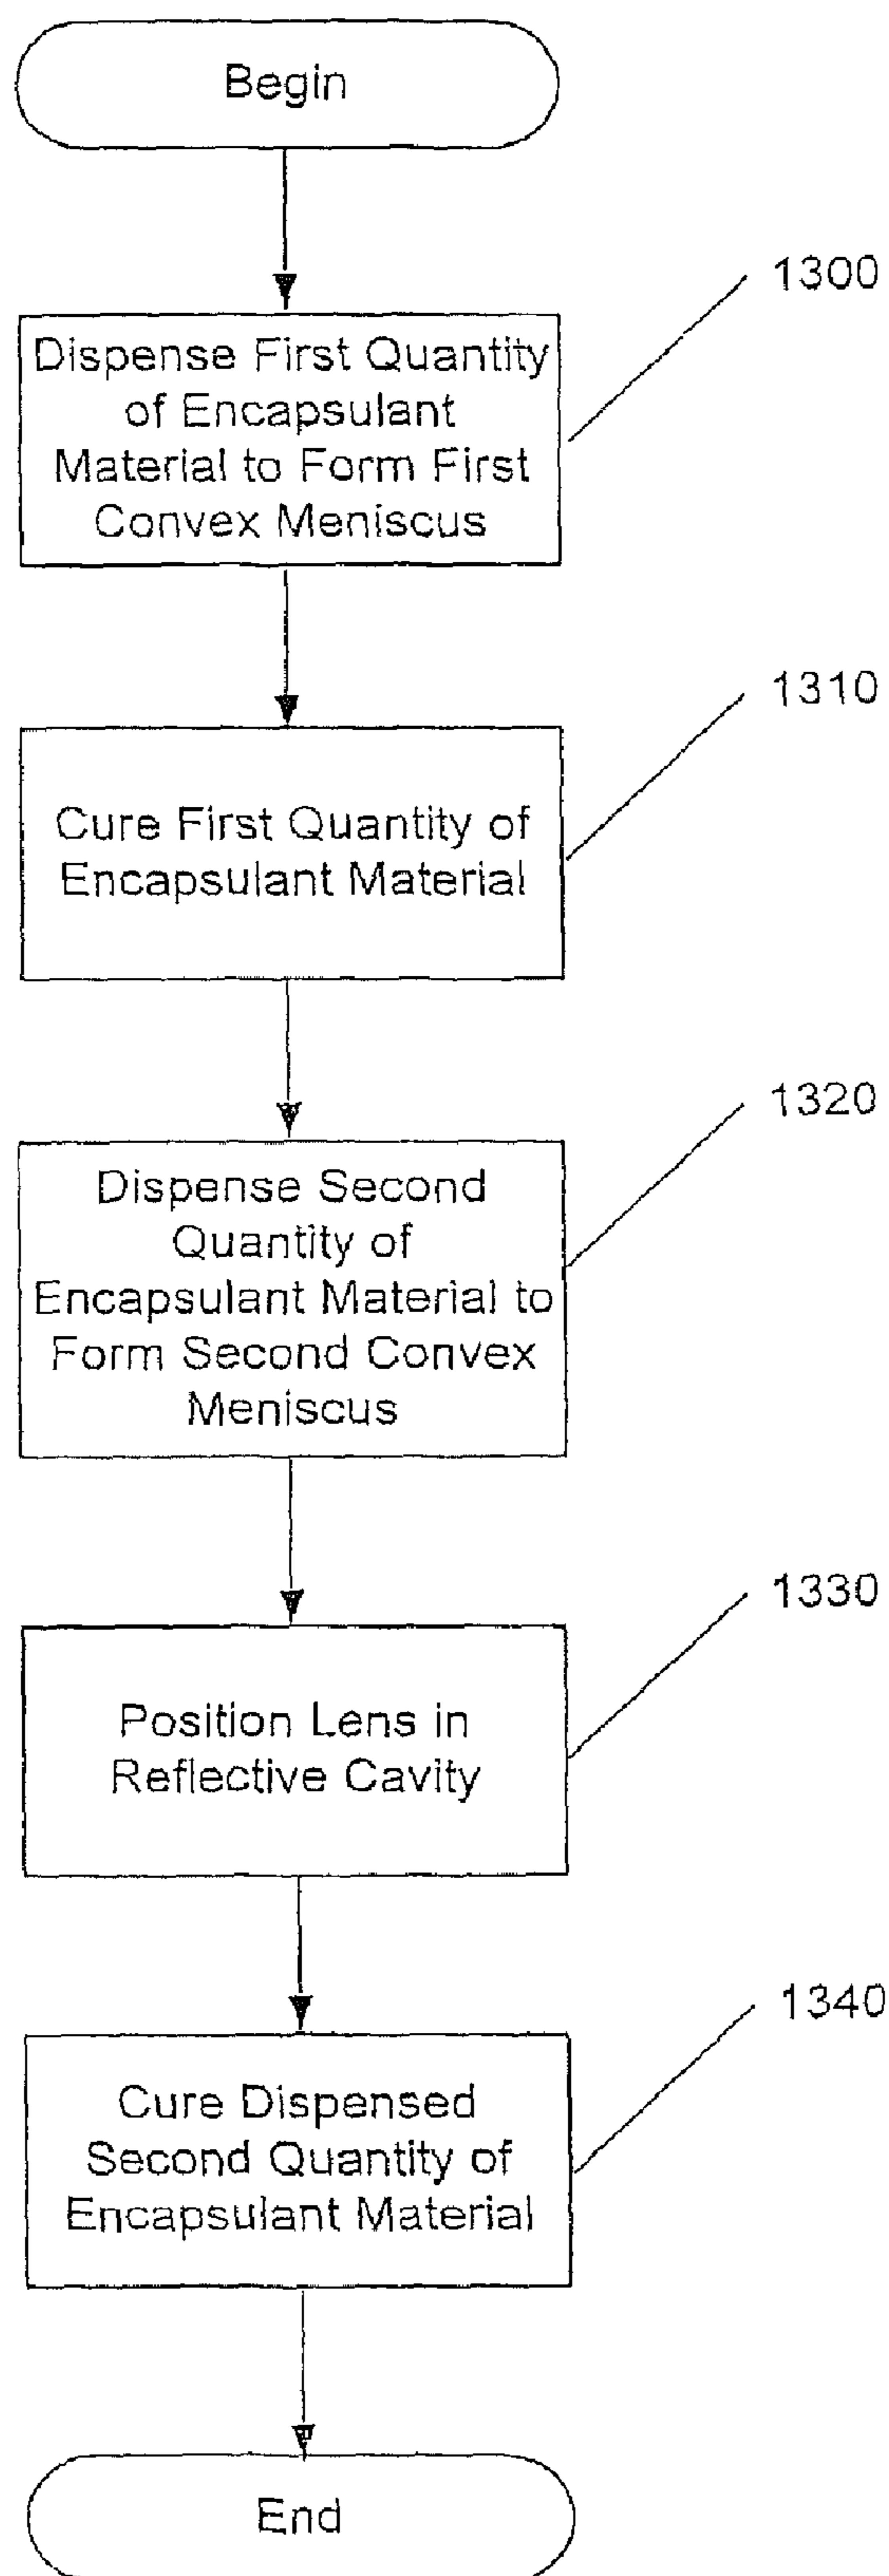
Begin

1300

Dispense First Quantity of Encapsulant Material to Form First Convex Meniscus

1310

Cure First Quantity of Encapsulant Material

1320

Dispense Second Quantity of Encapsulant Material to Form Second Convex Meniscus

1330

Position Lens in Reflective Cavity

1340

Cure Dispensed Second Quantity of Encapsulant Material

End